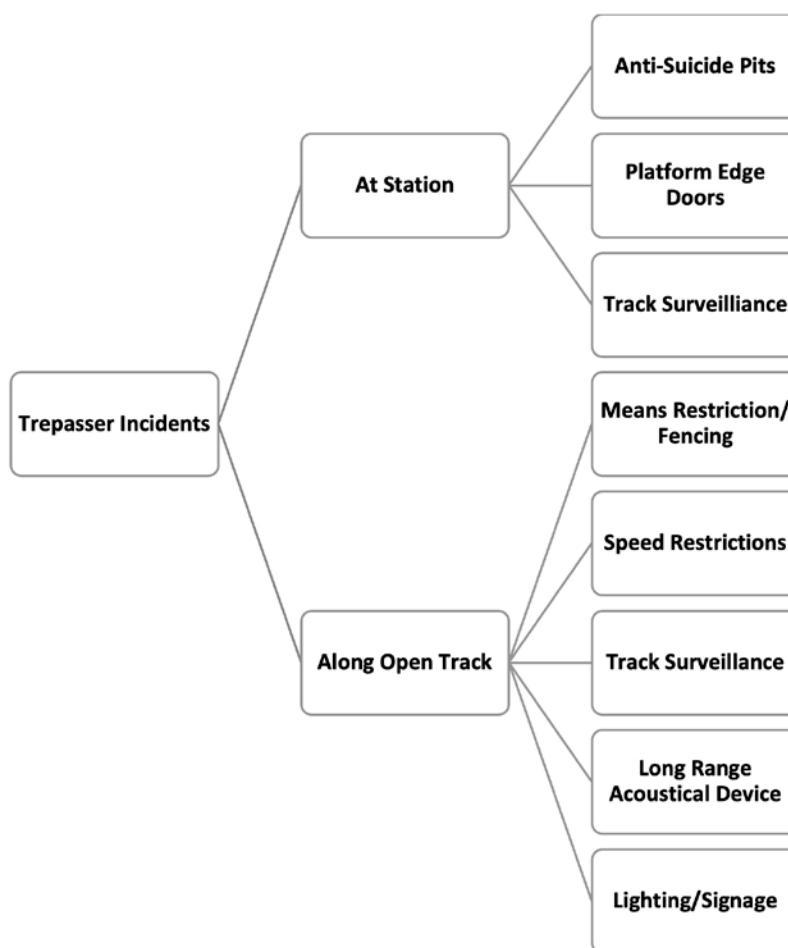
Trepasser Incidents

At Station

Anti-Suicide Pits

Platform Edge Doors

Track Surveilliance

Along Open Track

Means Restriction/ Fencing

Speed Restrictions

Track Surveillance

Long Range Acoustical Device

Lighting/Signage